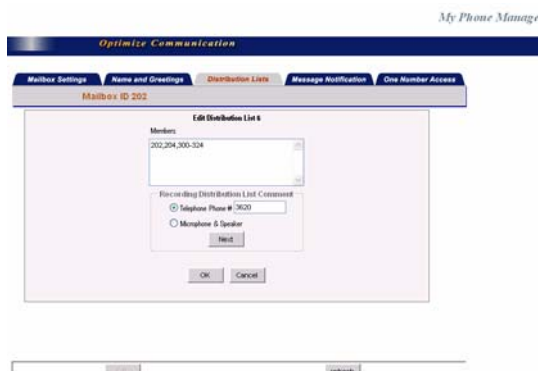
My Phone Manage

Optimize Communication

Mailbox Settings
Name and Greetings
Distribution Lists
Message Notification
One Number Access

Mailbox ID 202

Edit Distribution List 6

Members

202,204,300-324

Recording Distribution List Comment

Telephone Phone # 3620

Microphone & Speaker

Next

OK
Cancel

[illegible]
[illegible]